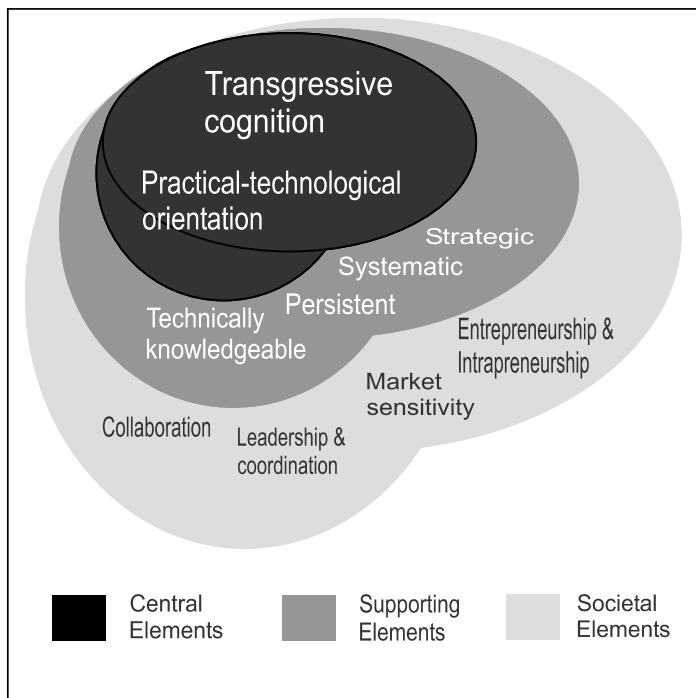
Transgressive cognition

Practical-technological orientation

Strategic

Systematic

Persistent

Technically knowledgeable

Entrepreneurship & Intrapreneurship

Market sensitivity

Collaboration

Leadership & coordination

Central Elements

Supporting Elements

Societal Elements